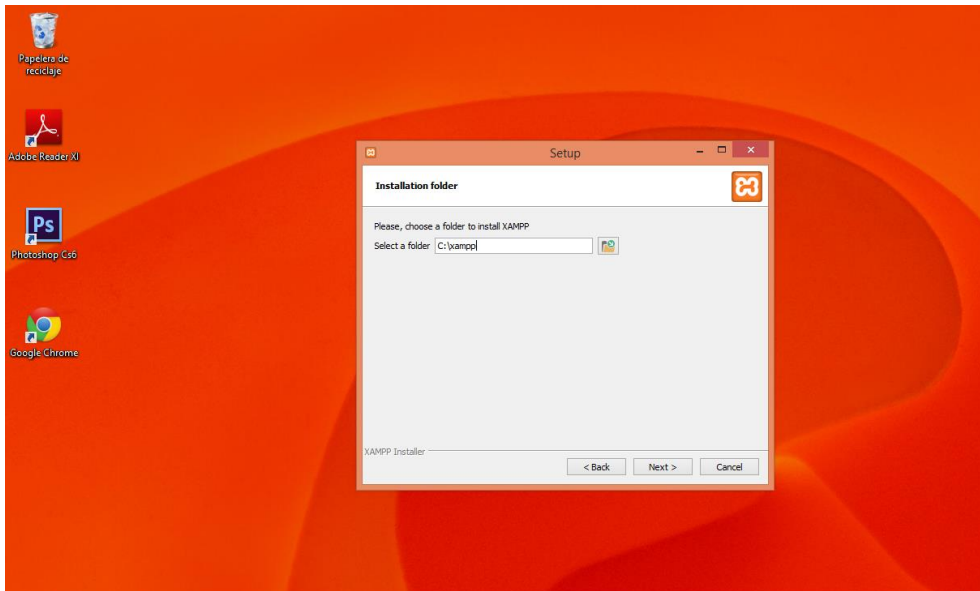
Papelera de reciclaje

Adobe Reader XI

Ps

Photoshop Cs6

Google Chrome

Setup

Installation folder

Please, choose a folder to install XAMPP

Select a folder C:\xampp

XAMPP Installer

< Back

Next >

Cancel